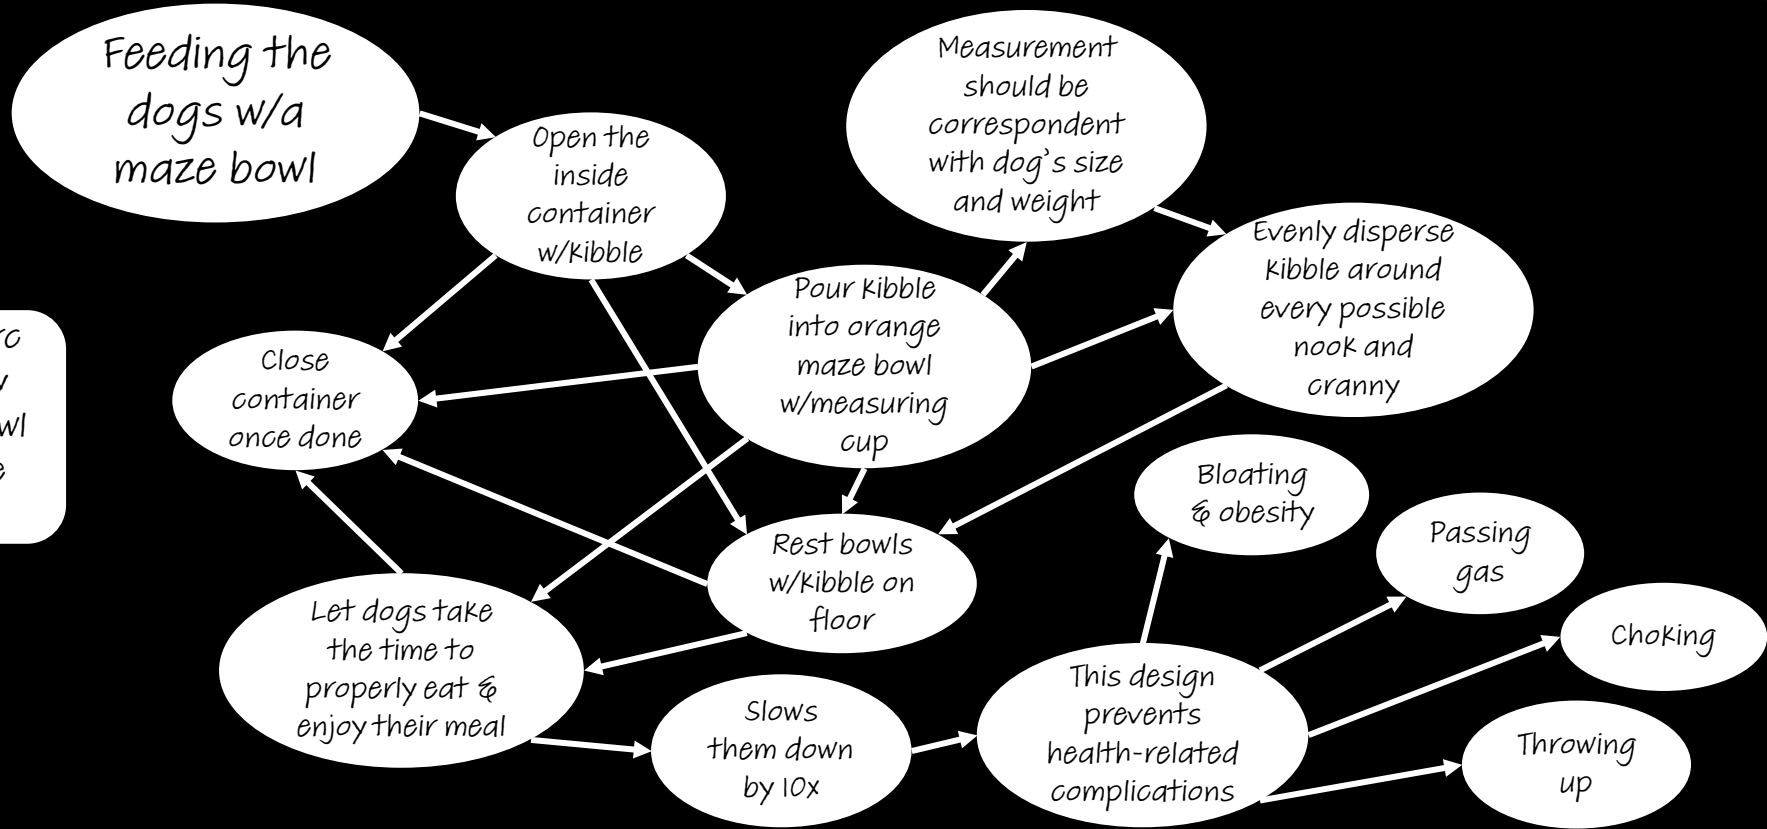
Feeding the dogs w/a maze bowl

Open the inside container w/kibble

Measurement should be correspondent with dog's size and weight

Evenly disperse kibble around every possible nook and cranny

Pour kibble into orange maze bowl w/measuring cup

Close container once done

rc
v
wl
e

Rest bowls w/kibble on floor

Bloating & obesity

Passing gas

Choking

Let dogs take the time to properly eat & enjoy their meal

Slows them down by 10x

This design prevents health-related complications

Throwing up